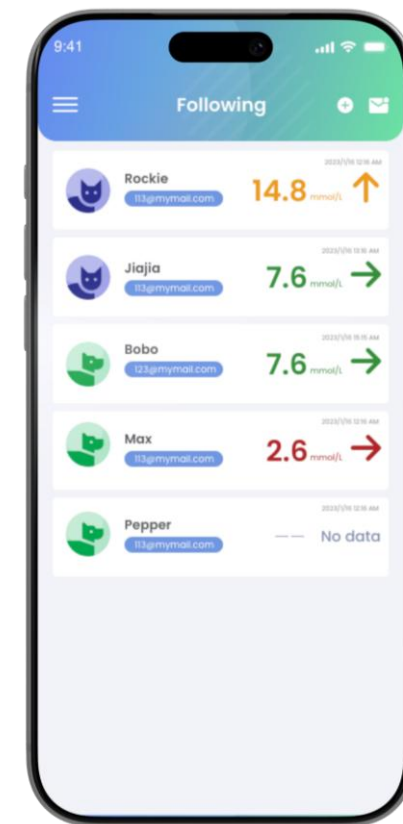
9:41

Following

2023/1/16 12:16 AM
Rockie
113@mymail.com
14.8 mmol/L

2023/1/16 12:10 AM
Jiajia
113@mymail.com
7.6 mmol/L

2023/1/16 15:15 AM
Bobo
123@mymail.com
7.6 mmol/L

2023/1/16 12:16 AM
Max
113@mymail.com
2.6 mmol/L

2023/1/16 12:16 AM
Pepper
113@mymail.com
—— No data